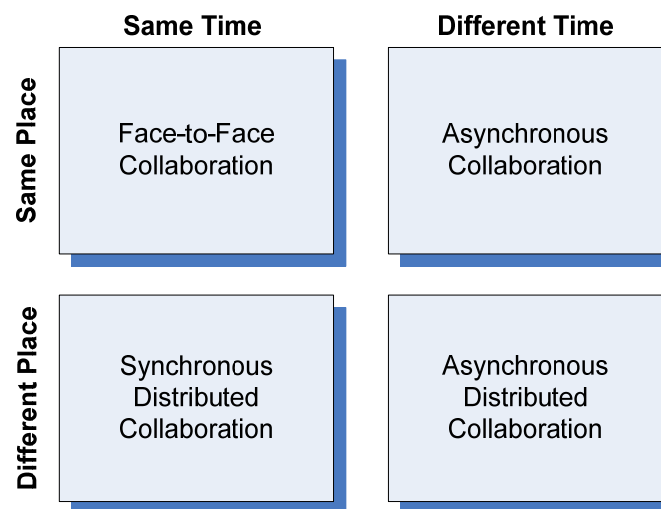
| | Same Time | Different Time |
|---|---|---|
| Same Place | Face-to-Face Collaboration | Asynchronous Collaboration |
| Different Place | Synchronous Distributed Collaboration | Asynchronous Distributed Collaboration |